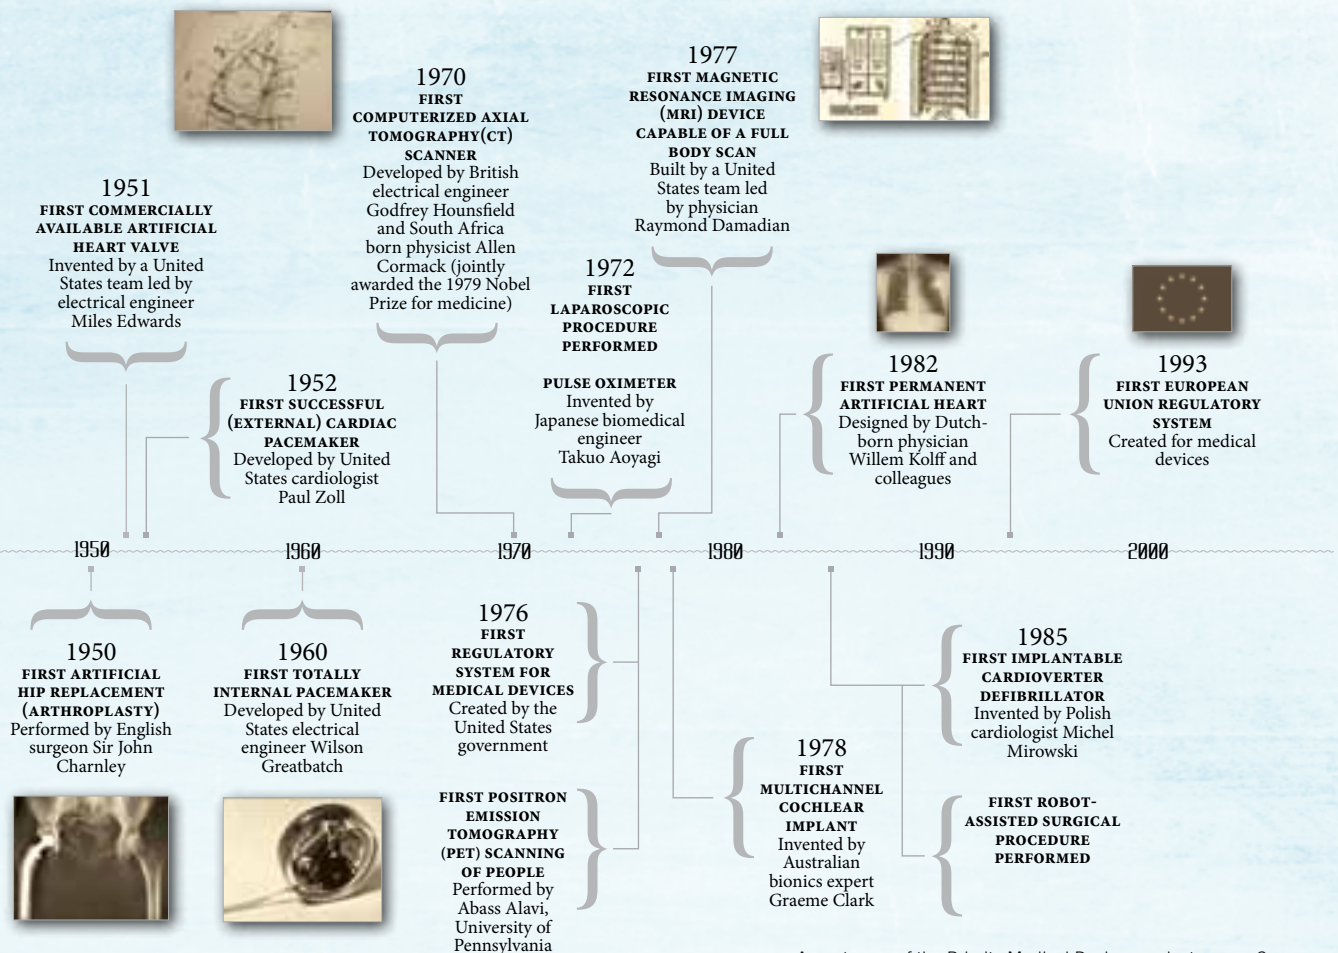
1951
FIRST COMMERCIALLY AVAILABLE ARTIFICIAL HEART VALVE
Invented by a United States team led by electrical engineer Miles Edwards

1970
FIRST COMPUTERIZED AXIAL TOMOGRAPHY(CT) SCANNER
Developed by British electrical engineer Godfrey Hounsfield and South Africa born physicist Allen Cormack (jointly awarded the 1979 Nobel Prize for medicine)

1952
FIRST SUCCESSFUL (EXTERNAL) CARDIAC PACEMAKER
Developed by United States cardiologist Paul Zoll

1977
FIRST MAGNETIC RESONANCE IMAGING (MRI) DEVICE CAPABLE OF A FULL BODY SCAN
Built by a United States team led by physician Raymond Damadian

1972
FIRST LAPAROSCOPIC PROCEDURE PERFORMED

PULSE OXIMETER
Invented by Japanese biomedical engineer Takuo Aoyagi

1982
FIRST PERMANENT ARTIFICIAL HEART
Designed by Dutch-born physician Willem Kolff and colleagues

1993
FIRST EUROPEAN UNION REGULATORY SYSTEM
Created for medical devices

1950 1960 1970 1980 1990 2000

1950
FIRST ARTIFICIAL HIP REPLACEMENT (ARTHROPLASTY)
Performed by English surgeon Sir John Charnley

1960
FIRST TOTALLY INTERNAL PACEMAKER
Developed by United States electrical engineer Wilson Greatbatch

1976
FIRST REGULATORY SYSTEM FOR MEDICAL DEVICES
Created by the United States government

FIRST POSITRON EMISSION TOMOGRAPHY (PET) SCANNING OF PEOPLE
Performed by Abass Alavi, University of Pennsylvania

1978
FIRST MULTICHANNEL COCHLEAR IMPLANT
Invented by Australian bionics expert Graeme Clark

1985
FIRST IMPLANTABLE CARDIOVERTER DEFIBRILLATOR
Invented by Polish cardiologist Michel Mirowski

FIRST ROBOT-ASSISTED SURGICAL PROCEDURE PERFORMED

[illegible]